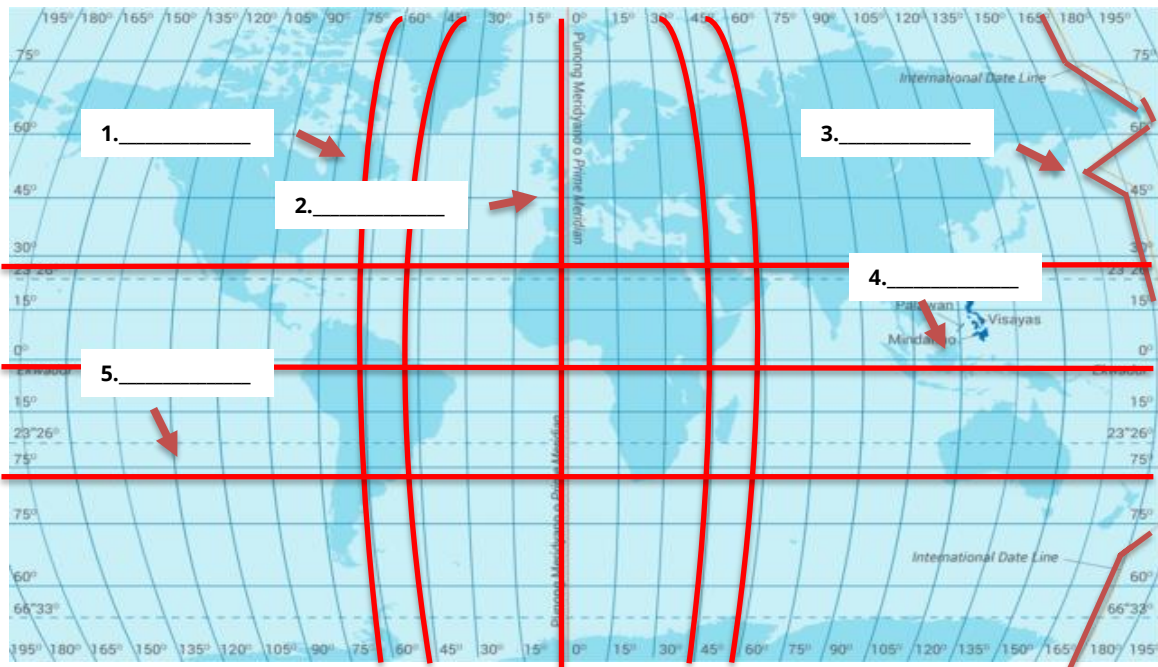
195° 180° 165° 150° 135° 120° 105° 90° 75° 60° 45° 30° 15° 0° 15° 30° 45° 60° 75° 90° 105° 120° 135° 150° 165° 180° 195°

75° 75°

International Date Line

Punong Meridyano o Prime Meridian

1.______________

60° 60°

3.______________

45° 45°

2.______________

30° 30°

23°26° 23°26°

4.______________

15° 15°

Palawan

Visayas

Mindanao

0° 0°

Ekwador Ekwador

5.______________

15° 15°

23°26° 23°26°

75° 75°

75° 75°

Punong Meridyano o Prime Meridian

International Date Line

60° 60°

66°33° 66°33°

195° 180° 165° 150° 135° 120° 105° 90° 75° 60° 45° 30° 15° 0° 15° 30° 45° 60° 75° 90° 105° 120° 135° 150° 165° 180° 195°